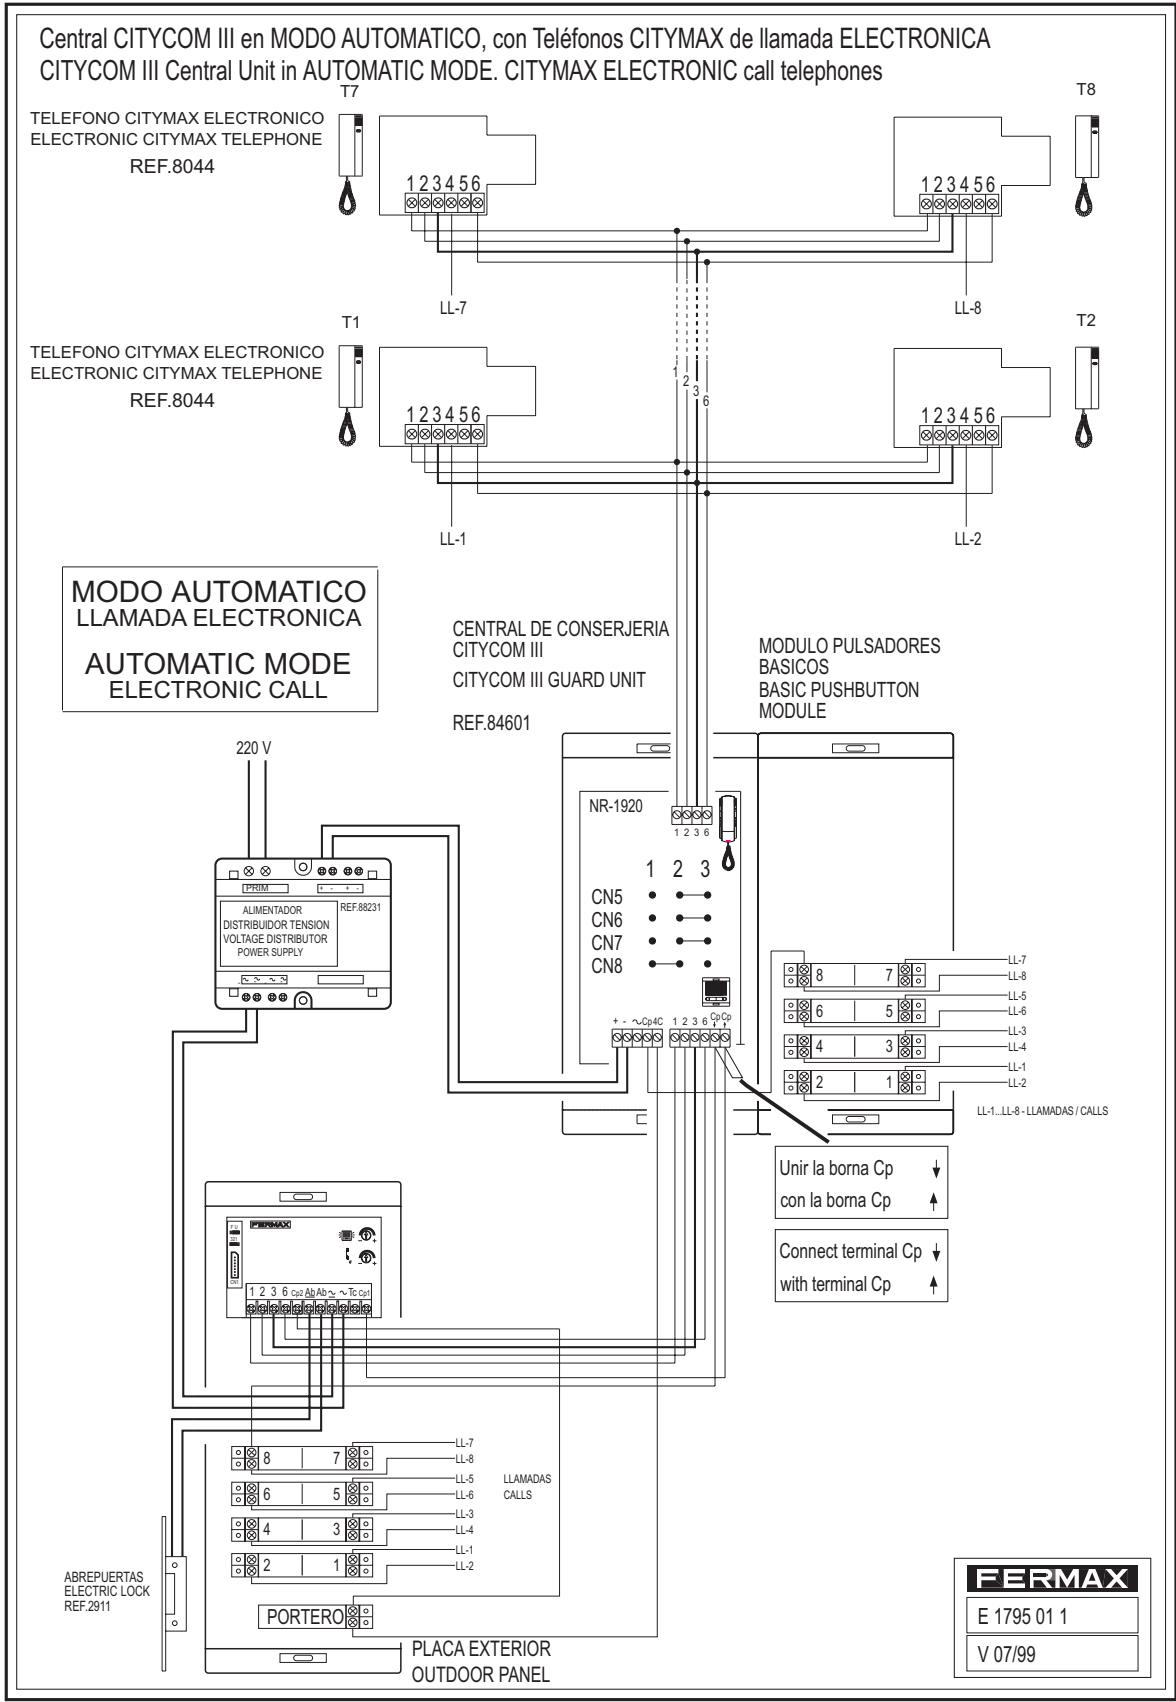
Central CITYCOM III en MODO AUTOMATICO, con Teléfonos CITYMAX de llamada ELECTRONICA
CITYCOM III Central Unit in AUTOMATIC MODE. CITYMAX ELECTRONIC call telephones

T7
TELEFONO CITYMAX ELECTRONICO
ELECTRONIC CITYMAX TELEPHONE
REF.8044

1 2 3 4 5 6

T8
1 2 3 4 5 6

LL-7
LL-8

T1
TELEFONO CITYMAX ELECTRONICO
ELECTRONIC CITYMAX TELEPHONE
REF.8044

1 2 3 4 5 6

T2
1 2 3 4 5 6

1 2 3 6

LL-1
LL-2

MODO AUTOMATICO
LLAMADA ELECTRONICA
AUTOMATIC MODE
ELECTRONIC CALL

CENTRAL DE CONSERJERIA
CITYCOM III
CITYCOM III GUARD UNIT
REF.84601

MODULO PULSADORES
BASICOS
BASIC PUSHBUTTON
MODULE

220 V

NR-1920
1 2 3 6

1 2 3
CN5
CN6
CN7
CN8

PRIM
+ - + -
REF.88231
ALIMENTADOR
DISTRIBUIDOR TENSION
VOLTAGE DISTRIBUTOR
POWER SUPPLY

+ - ~Cp4C 1 2 3 6 Cp Cp

8 7
6 5
4 3
2 1
LL-7
LL-8
LL-5
LL-6
LL-3
LL-4
LL-1
LL-2
LL-1...LL-8 - LLAMADAS / CALLS

Unir la borna Cp
con la borna Cp

Connect terminal Cp
with terminal Cp

FERMAX
1 2 3 6 Cp2 Ab Ab ~ ~ Tc Cp1

8 7
6 5
4 3
2 1
LL-7
LL-8
LL-5
LL-6
LL-3
LL-4
LL-1
LL-2
LLAMADAS
CALLS

ABREPUERTAS
ELECTRIC LOCK
REF.2911

PORTERO

PLACA EXTERIOR
OUTDOOR PANEL

FERMAX
E 1795 01 1
V 07/99